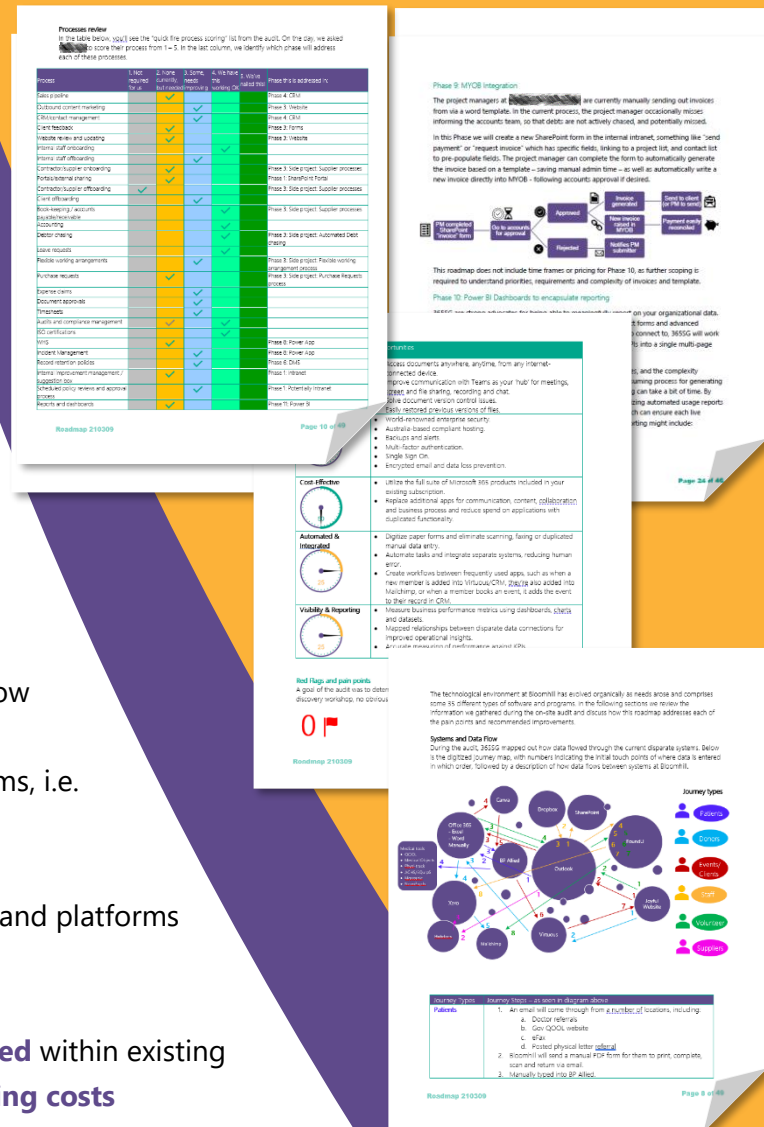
Processes review
In the table below, you'll see the "quick fire process scoring" list from the audit. On the day, we asked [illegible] to score their process from 1 – 5. In the last column, we identify which phase will address each of these processes.

| Process | 1. Not required for us | 2. Have currently but needed | 3. Some, needs improving | 4. We have this working OK | 5. We've nailed this | Phase this is addressed in: |
|---|---|---|---|---|---|---|
| Sales pipeline | | | | | | Phase 4: CRM |
| Outbound content marketing | | | ✓ | | | Phase 3: Website |
| CRM/contact management | | | ✓ | | | Phase 4: CRM |
| Client feedback | | ✓ | | | | Phase 3: Forms |
| Website review and updating | | ✓ | | | | Phase 3: Website |
| Internal staff onboarding | | | | ✓ | | |
| Internal staff offboarding | | | ✓ | | | |
| Contractor/supplier onboarding | | ✓ | | | | Phase 3: Side project: Supplier processes |
| Portals/external sharing | | ✓ | | | | Phase 1: SharePoint Portal |
| Contractor/supplier offboarding | ✓ | | | | | Phase 3: Side project: Supplier processes |
| Client offboarding | | | ✓ | | | |
| Book-keeping / accounts payable/receivable | | | | ✓ | | Phase 3: Side project: Supplier processes |
| Accounting | | | | ✓ | | |
| Debtor chasing | | ✓ | | | | Phase 3: Side project: Automated Debt chasing |
| Leave requests | | | | ✓ | | |
| Flexible working arrangements | | | ✓ | | | Phase 3: Side project: Flexible working arrangement process |
| Purchase requests | | ✓ | | | | Phase 3: Side project: Purchase Requests process |
| Expense claims | | | ✓ | | | |
| Document approvals | | | ✓ | | | |
| Timesheets | | | ✓ | | | |
| Audits and compliance management | | ✓ | | | | |
| ISO certifications | | | | ✓ | | |
| WHS | | ✓ | | | | Phase 8: Power App |
| Incident Management | | | ✓ | | | Phase 8: Power App |
| Record retention policies | | | ✓ | | | Phase 6: DMS |
| Internal improvement management / suggestion box | | ✓ | | | | Phase 1: Intranet |
| Scheduled policy reviews and approval process | | | ✓ | | | Phase 7: Potentially Intranet |
| Reports and dashboards | | ✓ | | | | Phase 11: Power BI |

Roadmap 210309 Page 10 of 48

Phase 9: MYOB Integration
The project managers at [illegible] are currently manually sending out invoices from via a word template. In the current process, the project manager occasionally misses informing the accounts team, so that debts are not actively chased, and potentially missed.

In this Phase we will create a new SharePoint form in the internal intranet, something like "send payment" or "request invoice" which has specific fields, linking to a project list, and contact list to pre-populate fields. The project manager can complete the form to automatically generate the invoice based on a template – saving manual admin time – as well as automatically write a new invoice directly into MYOB - following accounts approval if desired.

PM completed SharePoint "invoice" form
Go to accounts for approval
Approved
Rejected
Invoice generated
New invoice raised in MYOB
Notifies PM submitter
Send to client (or PM to send)
Payment easily reconciled

This roadmap does not include time frames or pricing for Phase 10, as further scoping is required to understand priorities, requirements and complexity of invoices and template.

Phase 10: Power BI Dashboards to encapsulate reporting
365SG are strong advocates for being able to meaningfully report on your organizational data. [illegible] t forms and advanced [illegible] connect to, 365SG will work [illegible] Pls into a single multi-page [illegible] es, and the complexity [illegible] suming process for generating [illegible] can take a bit of time. By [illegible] zing automated usage reports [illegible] ch can ensure each live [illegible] rting might include:

Page 26 of 48

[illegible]ortunities
Access documents anywhere, anytime, from any internet-connected device.
Improve communication with Teams as your 'hub' for meetings, chat, and file sharing, recording and chat.
Solve document version control issues.
Easily restored previous versions of files.
World-renowned enterprise security.
Australia-based compliant hosting.
Backups and alerts.
Multi-factor authentication.
Single Sign On.
Encrypted email and data loss prevention.

Cost-Effective
Utilize the full suite of Microsoft 365 products included in your existing subscription.
Replace additional apps for communication, content, collaboration and business process and reduce spend on applications with duplicated functionality.

Automated & Integrated
Digitize paper forms and eliminate scanning, faxing or duplicated manual data entry.
Automate tasks and integrate separate systems, reducing human error.
Create workflows between frequently used apps, such as when a new member is added into Virtuous/CRM, they're also added into Mailchimp, or when a member books an event, it adds the event to their record in CRM.

Visibility & Reporting
Measure business performance metrics using dashboards, charts and datasets.
Mapped relationships between disparate data connections for improved operational insights.
Accurate measuring of performance against KPIs.

Red flags and pain points
A goal of the audit was to deter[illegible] discovery workshop, no obviou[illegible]
0
Roadmap 210309

The technological environment at Bloomhill has evolved organically as needs arose and comprises some 35 different types of software and programs. In the following sections we review the information we gathered during the on-site audit and discuss how this roadmap addresses each of the pain points and recommended improvements.

Systems and Data Flow
During the audit, 365SG mapped out how data flowed through the current disparate systems. Below is the digitized journey map, with numbers indicating the initial touch points of where data is entered in which order, followed by a description of how data flows between systems at Bloomhill.

Canva
Dropbox
SharePoint
Office 365 - Excel - Word Manually
BP Allied
Outlook
Xero
Mailchimp
Virtuous
Joyful Websites
Journey types
Patients
Donors
Events/ Clients
Staff
Volunteer
Suppliers

| Journey Types | Journey Steps – as seen in diagram above |
|---|---|
| Patients | 1. An email will come through from a number of locations, including: a. Doctor referrals b. Gov QOOL website c. eFax d. Posted physical letter referral 2. Bloomhill will send a manual PDF form for them to print, complete, scan and return via email. 3. Manually typed into BP Allied. |

Roadmap 210309 Page 6 of 48

ow
ms, i.e.
and platforms
ed within existing
ing costs